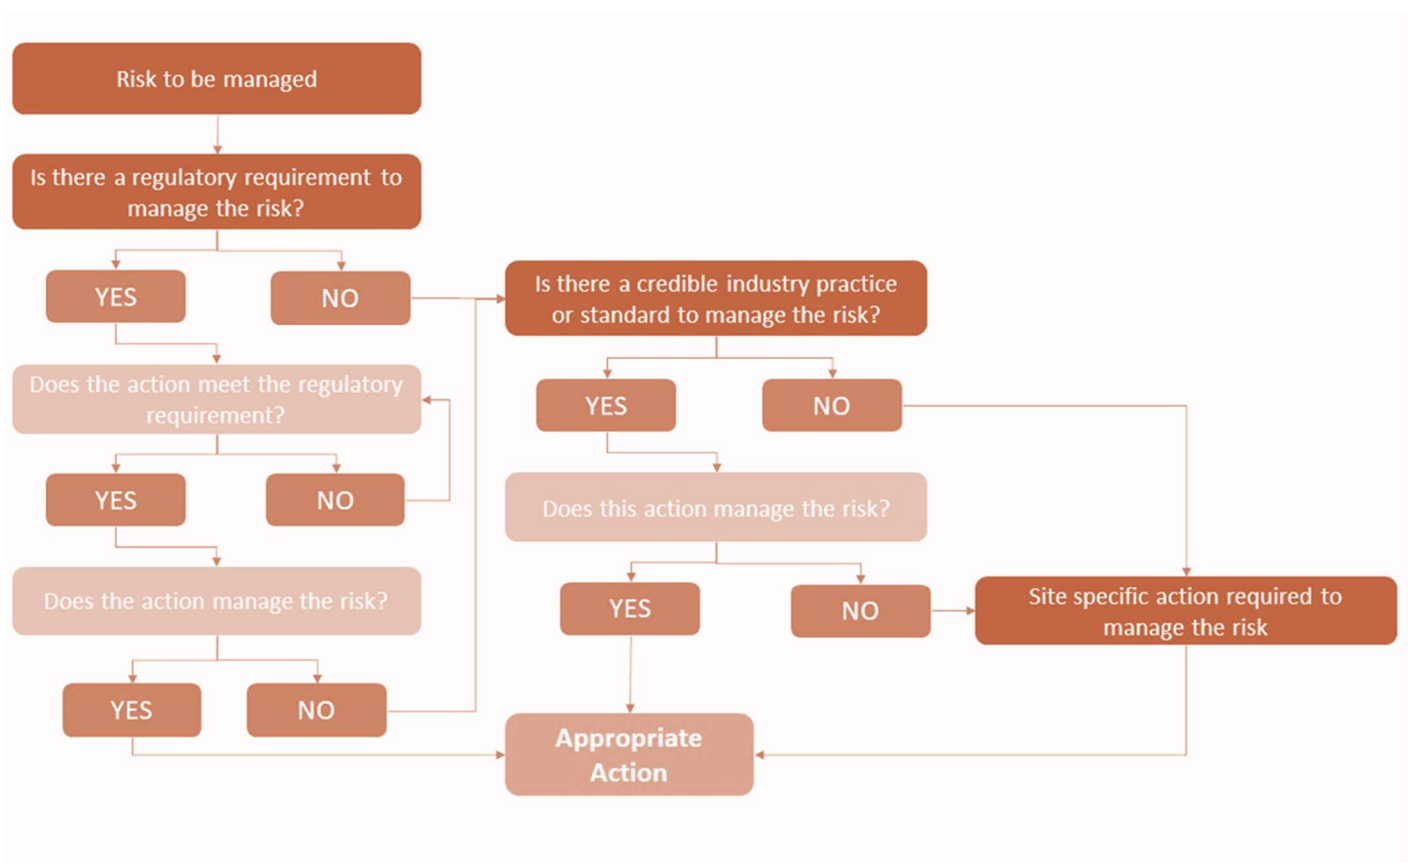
Risk to be managed

Is there a regulatory requirement to manage the risk?

YES

NO

Does the action meet the regulatory requirement?

YES

NO

Does the action manage the risk?

YES

NO

Is there a credible industry practice or standard to manage the risk?

YES

NO

Does this action manage the risk?

YES

NO

Site specific action required to manage the risk

Appropriate Action